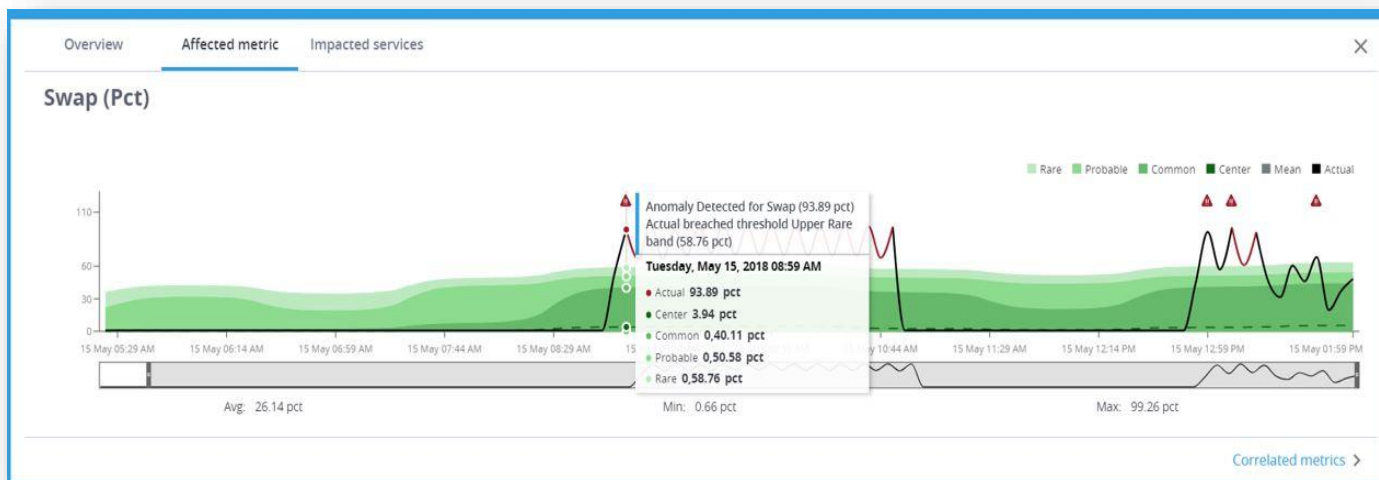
Overview Affected metric Impacted services

×

Swap (Pct)

Rare Probable Common Center Mean Actual

110
60
30
0

Anomaly Detected for Swap (93.89 pct)
Actual breached threshold Upper Rare band (58.76 pct)

Tuesday, May 15, 2018 08:59 AM
Actual 93.89 pct
Center 3.94 pct
Common 0,40.11 pct
Probable 0,50.58 pct
Rare 0,58.76 pct

15 May 05:29 AM 15 May 06:14 AM 15 May 06:59 AM 15 May 07:44 AM 15 May 08:29 AM 15 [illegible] 10:44 AM 15 May 11:29 AM 15 May 12:14 PM 15 May 12:59 PM 15 May 01:59 PM

Avg: 26.14 pct Min: 0.66 pct Max: 99.26 pct

Correlated metrics >